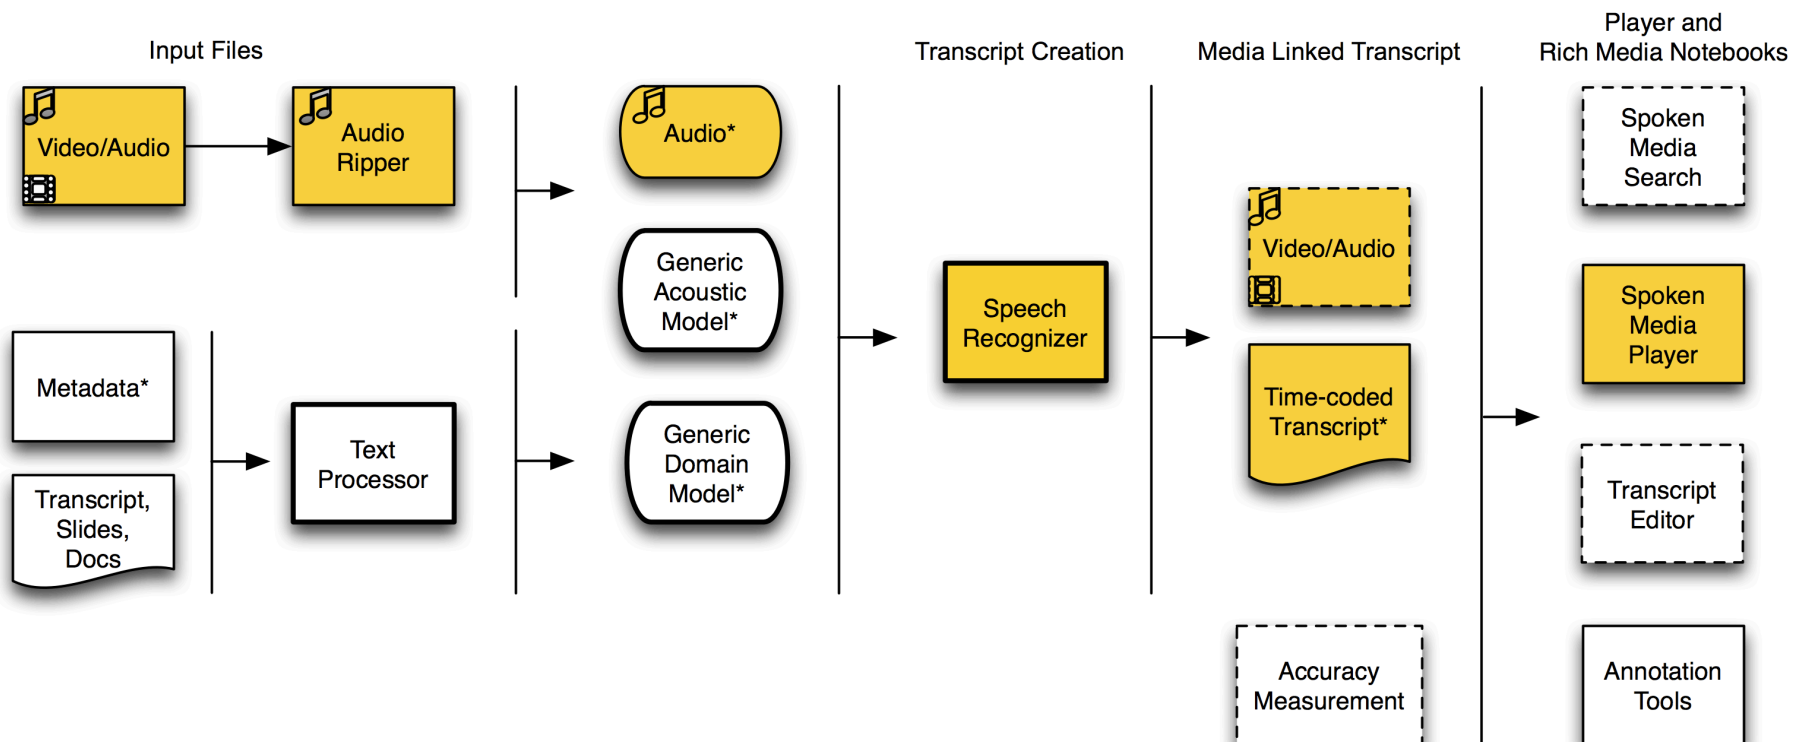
Input Files

Transcript Creation

Media Linked Transcript

Player and
Rich Media Notebooks

Video/Audio

Audio Ripper

Metadata*

Transcript, Slides, Docs

Text Processor

Audio*

Generic Acoustic Model*

Generic Domain Model*

Speech Recognizer

Video/Audio

Time-coded Transcript*

Accuracy Measurement

Spoken Media Search

Spoken Media Player

Transcript Editor

Annotation Tools